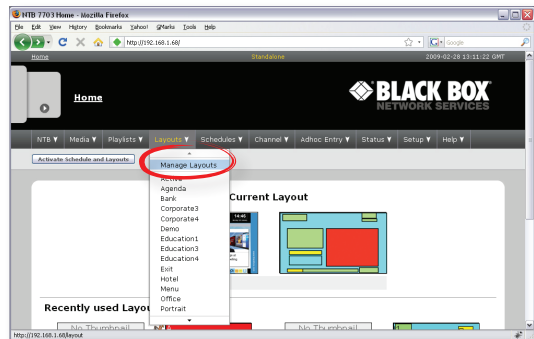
MTB 7703 Home - Mozilla Firefox

File Edit View History Bookmarks Yahoo! QMarks Tools Help

http://192.168.1.68/

Google

Home

Standalone

2009-02-28 13:11:22 GMT

Home

BLACK BOX
NETWORK SERVICES

NTB ▼ Media ▼ Playlists ▼ Layouts ▼ Schedules ▼ Channel ▼ Adhoc Entry ▼ Status ▼ Setup ▼ Help ▼

Activate Schedule and Layouts

Manage Layouts

Active
Agenda
Bank
Corporate3
Corporate4
Demo
Education1
Education3
Education4
Exit
Hotel
Menu
Office
Portrait

Current Layout

14:46

Recently used Layou

No Thumbnail

No Thumbnail

http://192.168.1.68/layout